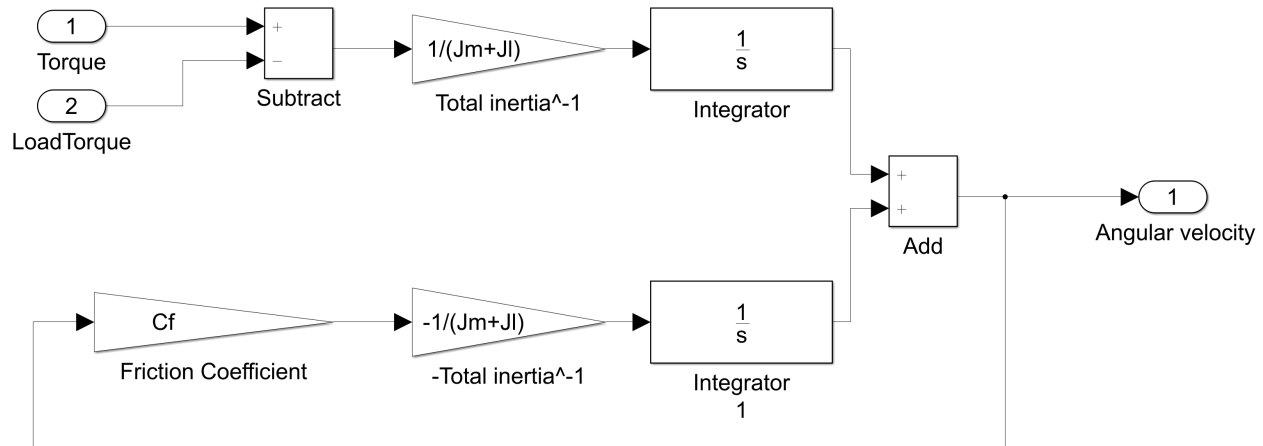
1
Torque

2
LoadTorque

+
−
Subtract

1/(Jm+Jl)
Total inertia^-1

$\frac{1}{s}$
Integrator

+
+
Add

1
Angular velocity

Cf
Friction Coefficient

-1/(Jm+Jl)
-Total inertia^-1

$\frac{1}{s}$
Integrator 1